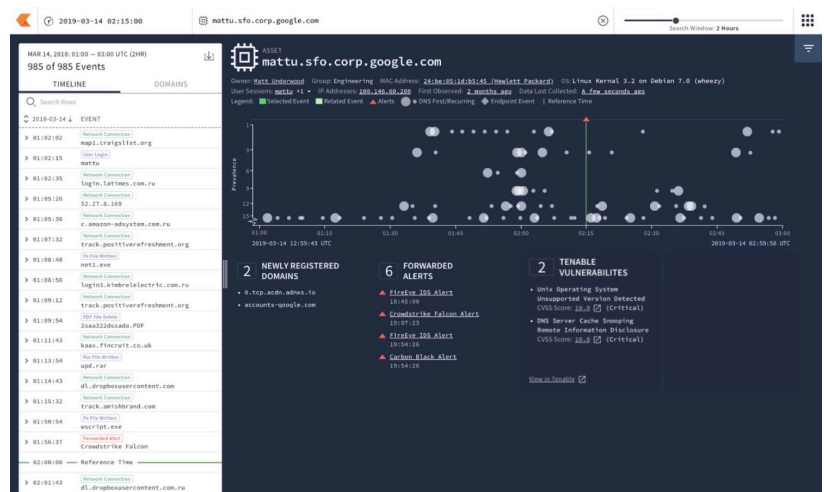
2019-03-14 02:15:00

mattu.sfo.corp.google.com

Search Window: 2 Hours

MAR 14, 2018: 01:00 — 03:00 UTC (2HR)
985 of 985 Events

TIMELINE DOMAINS

Search Rows

2018-03-14 EVENT

01:02:02 Network Connection map1.craigslist.org
01:02:15 User Login mattu
01:02:35 Network Connection login.latimes.com.ru
01:05:26 Network Connection 52.27.0.169
01:05:36 Network Connection c.amazon-adsystem.com.ru
01:07:32 Network Connection track.positiverefreshment.org
01:08:48 Pe File Written net1.exe
01:08:56 Network Connection login3.kimbrelelectric.com.ru
01:09:12 Network Connection track.positiverefreshment.org
01:09:54 PDF File Delete 2saa322dssada.PDF
01:11:43 Network Connection kaax.fincrait.co.uk
01:13:54 Rar File Written upd.rar
01:14:43 Network Connection dl.dropboxusercontent.com
01:15:32 Network Connection track.amishbrand.com
01:50:54 Pe File Written wscript.exe
01:56:37 Forwarded Alert Crowdstrike Falcon
02:00:00 — Reference Time
02:01:43 Network Connection dl.dropboxusercontent.com.ru

ASSET
mattu.sfo.corp.google.com

Owner: Matt Underwood Group: Engineering MAC Address: 24:be:05:1d:b5:45 (Hewlett Packard) OS Linux Kernal 3.2 on Debian 7.0 (wheezy)
User Sessions: mattu +1 IP Addresses: 100.146.68.200 First Observed: 2 months ago Data Last Collected: A few seconds ago
Legend: Selected Event Related Event Alerts DNS First/Recurring Endpoint Event Reference Time

Prevalence
1
3
6
9
12
15

01:00 01:15 01:30 01:45 02:00 02:15 02:30 02:45 03:00
2019-03-14 12:59:43 UTC 2019-03-14 02:59:56 UTC

2 NEWLY REGISTERED DOMAINS
• 0.tcp.acdn.adnxs.io
• accounts-qooqle.com

6 FORWARDED ALERTS
FireEye IDS Alert 18:45:00
Crowdstrike falcon Alert 19:07:23
FireEye IDS Alert 19:54:26
Carbon Black Alert 19:54:26

2 TENABLE VULNERABILITES
• Unix Operating System Unsupported Version Detected CVSS Score: 10.0 (Critical)
• DNS Server Cache Snooping Remote Information Disclosure CVSS Score: 10.0 (Critical)

View in Tenable